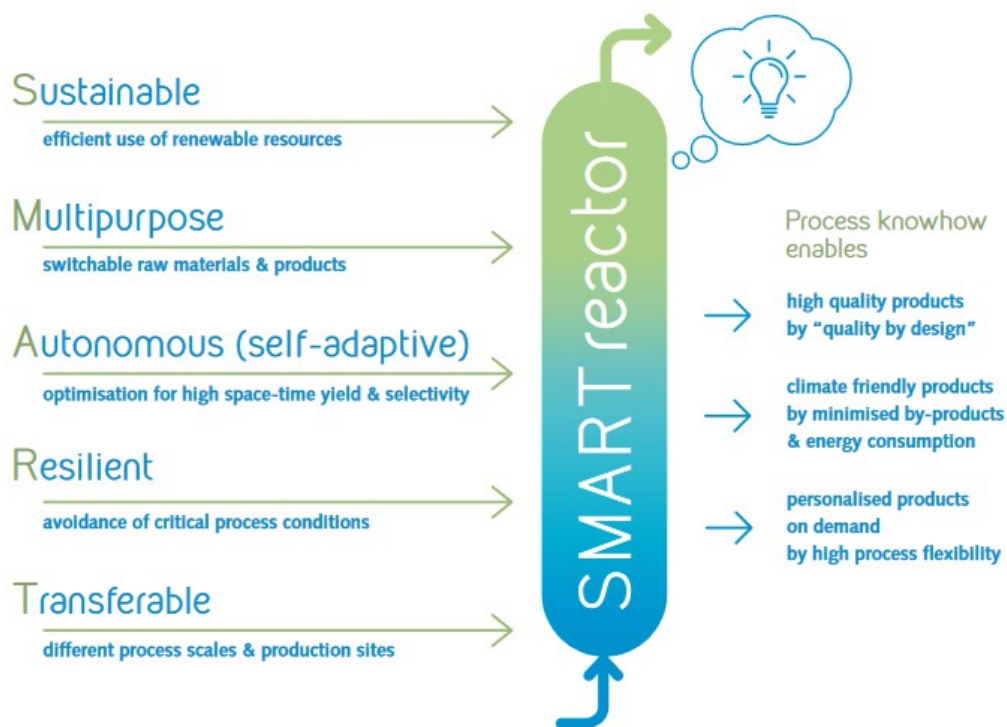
Sustainable
efficient use of renewable resources

Multipurpose
switchable raw materials & products

Autonomous (self-adaptive)
optimisation for high space-time yield & selectivity

Resilient
avoidance of critical process conditions

Transferable
different process scales & production sites

SMART reactor

Process knowhow enables

high quality products by "quality by design"

climate friendly products by minimised by-products & energy consumption

personalised products on demand by high process flexibility